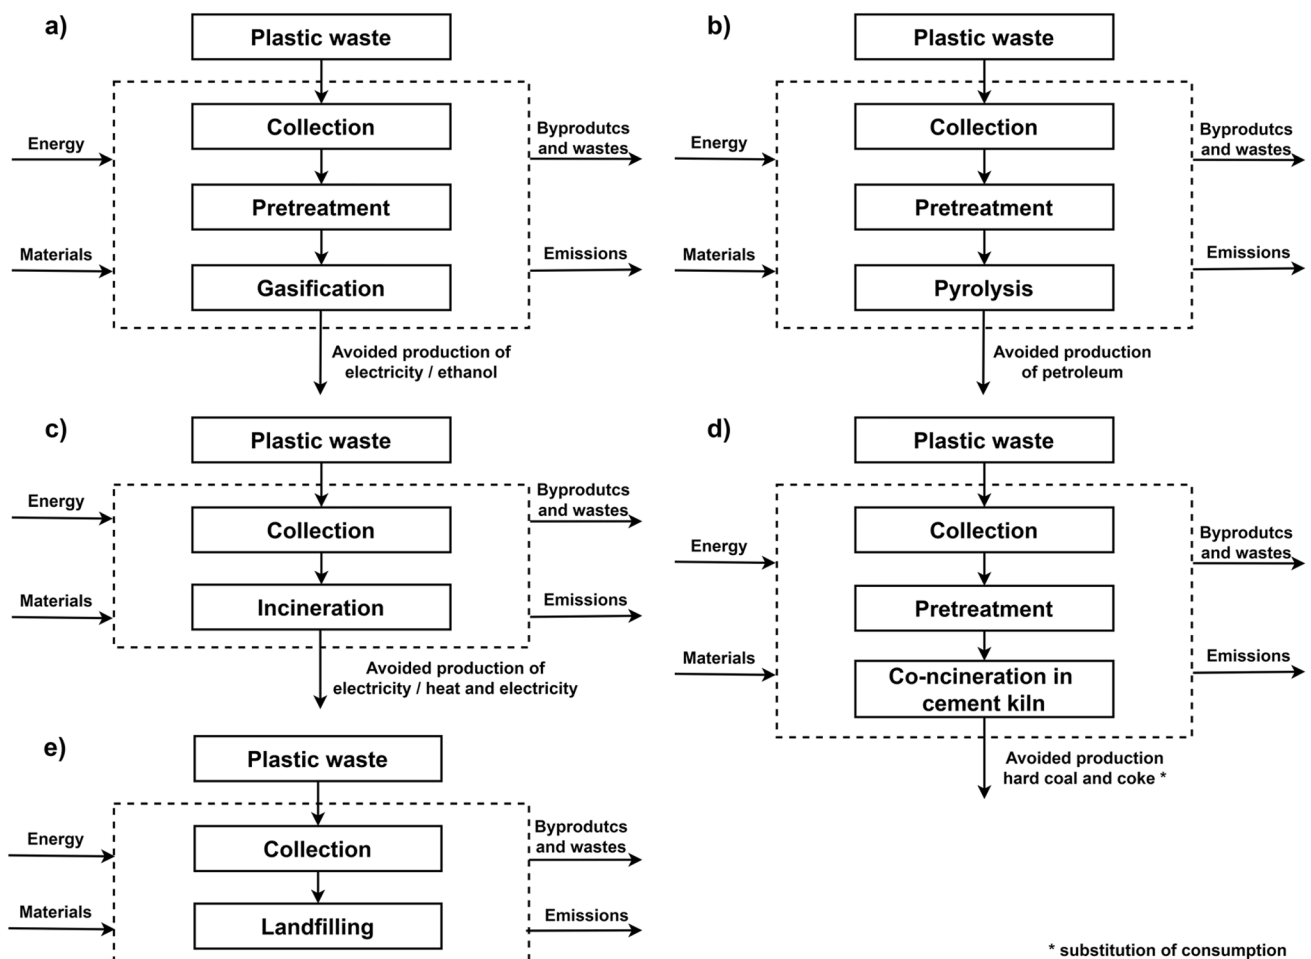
a)

Plastic waste

Energy

Materials

Collection

Pretreatment

Gasification

Byprodutcs and wastes

Emissions

Avoided production of electricity / ethanol

b)

Plastic waste

Energy

Materials

Collection

Pretreatment

Pyrolysis

Byprodutcs and wastes

Emissions

Avoided production of petroleum

c)

Plastic waste

Energy

Materials

Collection

Incineration

Byprodutcs and wastes

Emissions

Avoided production of electricity / heat and electricity

d)

Plastic waste

Energy

Materials

Collection

Pretreatment

Co-ncineration in cement kiln

Byprodutcs and wastes

Emissions

Avoided production hard coal and coke *

e)

Plastic waste

Energy

Materials

Collection

Landfilling

Byprodutcs and wastes

Emissions

* substitution of consumption